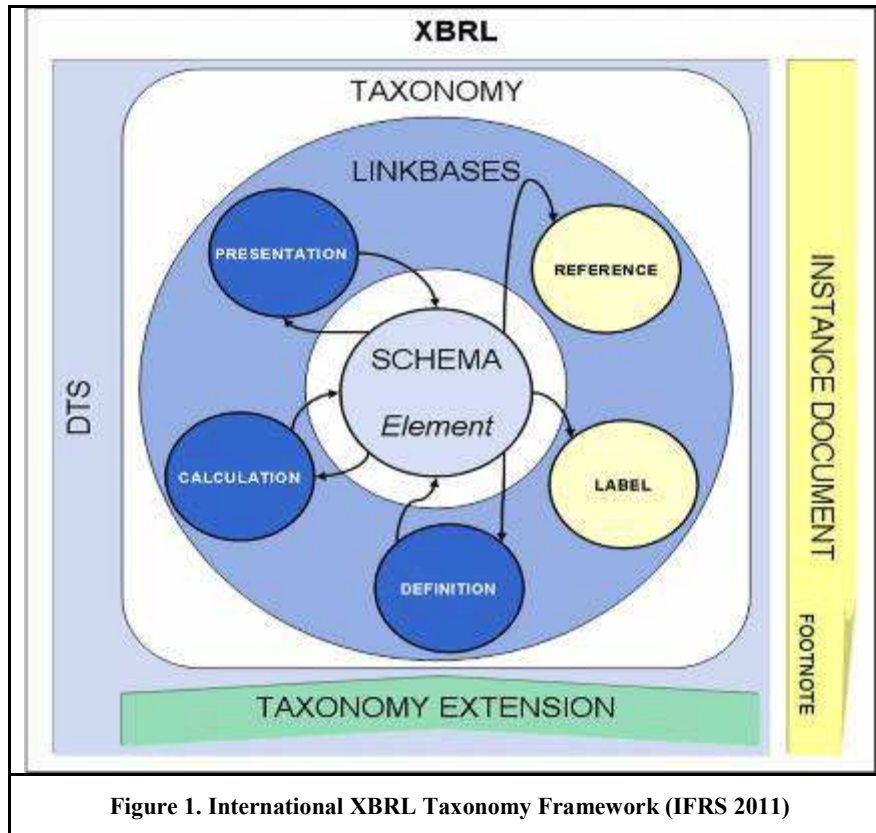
XBRL

TAXONOMY

LINKBASES

PRESENTATION

REFERENCE

DTS

SCHEMA

*Element*

CALCULATION

LABEL

DEFINITION

INSTANCE DOCUMENT

FOOTNOTE

TAXONOMY EXTENSION

**Figure 1. International XBRL Taxonomy Framework (IFRS 2011)**